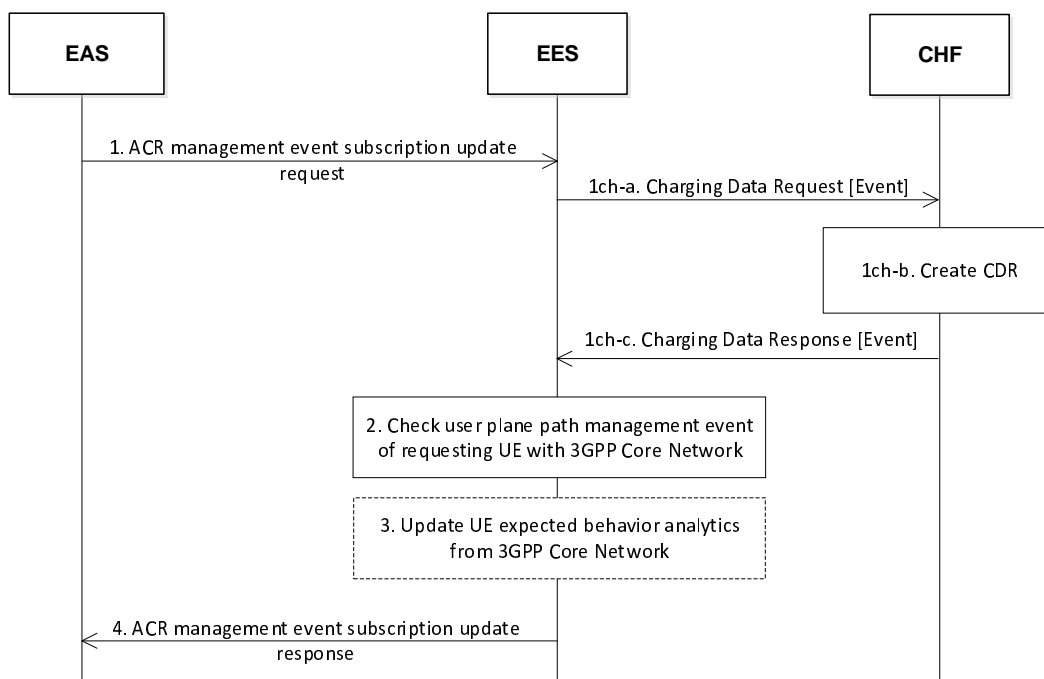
EAS

EES

CHF

1. ACR management event subscription update request

1ch-a. Charging Data Request [Event]

1ch-b. Create CDR

1ch-c. Charging Data Response [Event]

2. Check user plane path management event of requesting UE with 3GPP Core Network

3. Update UE expected behavior analytics from 3GPP Core Network

4. ACR management event subscription update response